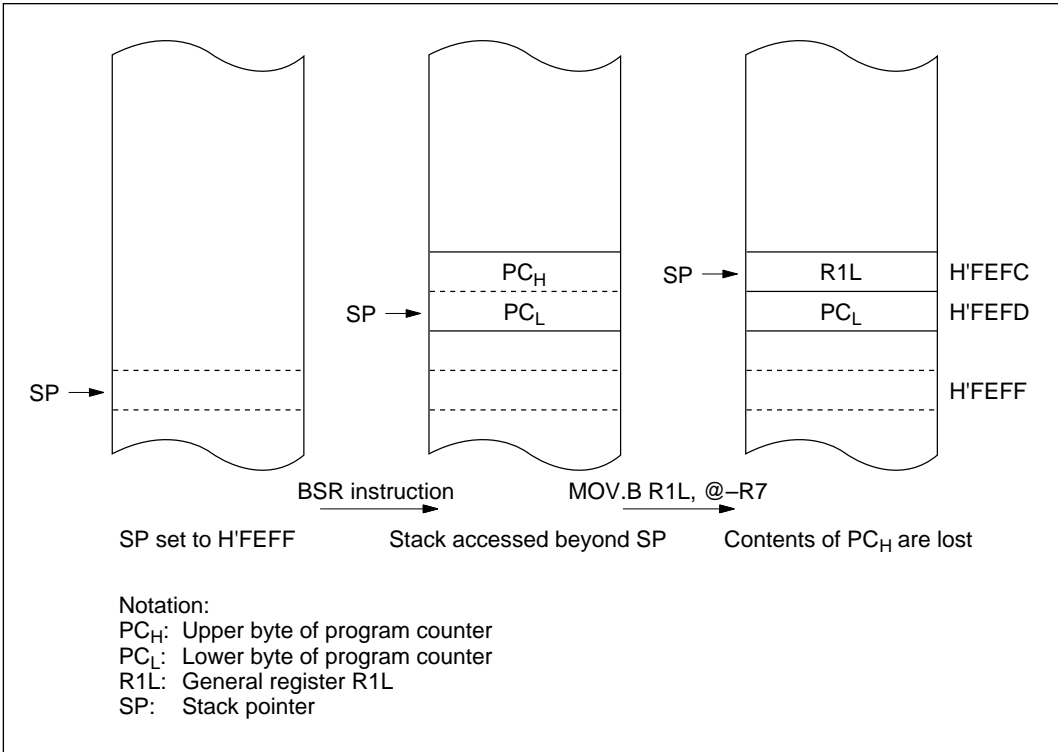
$PC_H$

SP → $PC_L$

SP →

SP → R1L H'FEFC

$PC_L$ H'FEFD

H'FEFF

BSR instruction

MOV.B R1L, @–R7

SP set to H'FEFF

Stack accessed beyond SP

Contents of $PC_H$ are lost

Notation:
$PC_H$: Upper byte of program counter
$PC_L$: Lower byte of program counter
R1L: General register R1L
SP: Stack pointer